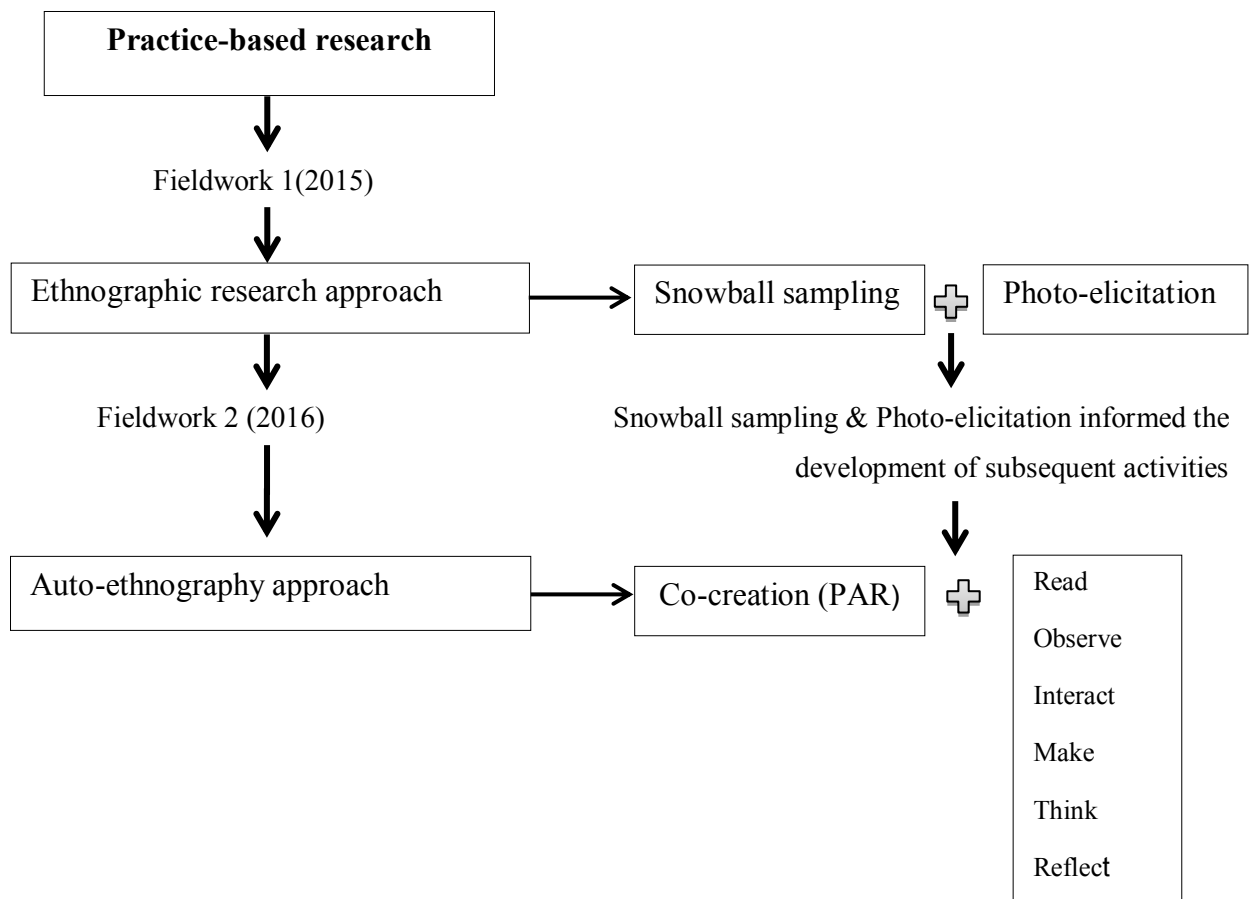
**Practice-based research**

Fieldwork 1(2015)

Ethnographic research approach

Snowball sampling

Photo-elicitation

Fieldwork 2 (2016)

Snowball sampling & Photo-elicitation informed the development of subsequent activities

Auto-ethnography approach

Co-creation (PAR)

Read
Observe
Interact
Make
Think
Reflect